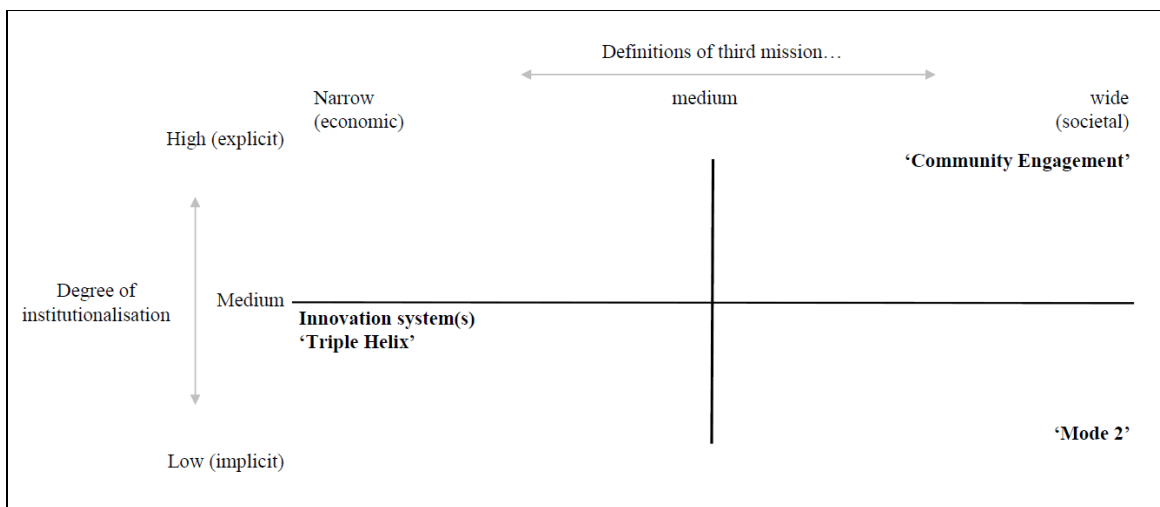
Definitions of third mission…

Narrow (economic)

medium

wide (societal)

High (explicit)

'Community Engagement'

Degree of institutionalisation

Medium

Innovation system(s) 'Triple Helix'

'Mode 2'

Low (implicit)